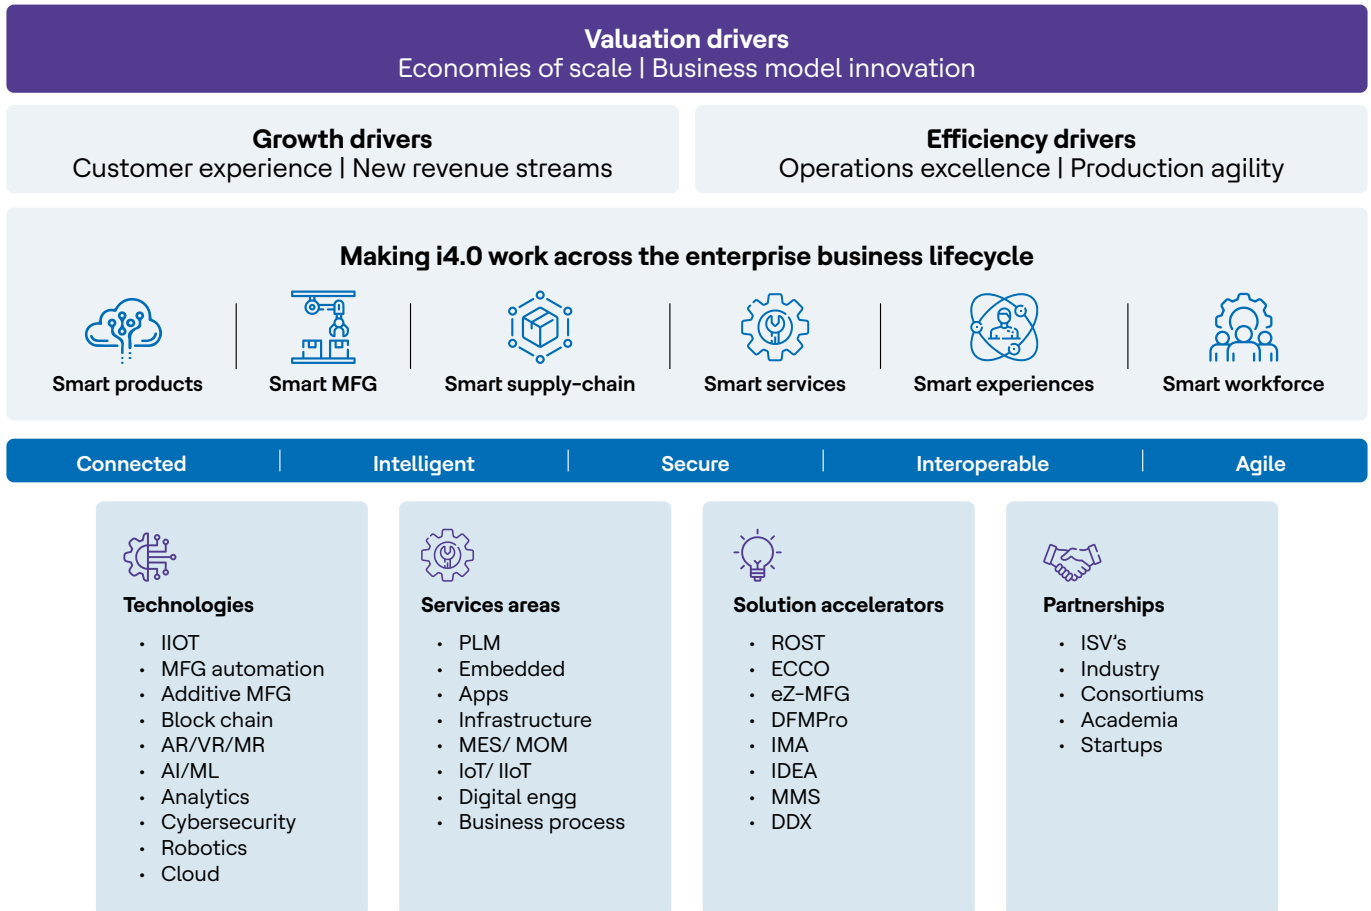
**Valuation drivers**
Economies of scale | Business model innovation

**Growth drivers**
Customer experience | New revenue streams

**Efficiency drivers**
Operations excellence | Production agility

**Making i4.0 work across the enterprise business lifecycle**

Smart products | Smart MFG | Smart supply-chain | Smart services | Smart experiences | Smart workforce

Connected | Intelligent | Secure | Interoperable | Agile

**Technologies**
- IIOT
- MFG automation
- Additive MFG
- Block chain
- AR/VR/MR
- AI/ML
- Analytics
- Cybersecurity
- Robotics
- Cloud

**Services areas**
- PLM
- Embedded
- Apps
- Infrastructure
- MES/ MOM
- IoT/ IIoT
- Digital engg
- Business process

**Solution accelerators**
- ROST
- ECCO
- eZ-MFG
- DFMPro
- IMA
- IDEA
- MMS
- DDX

**Partnerships**
- ISV's
- Industry
- Consortiums
- Academia
- Startups